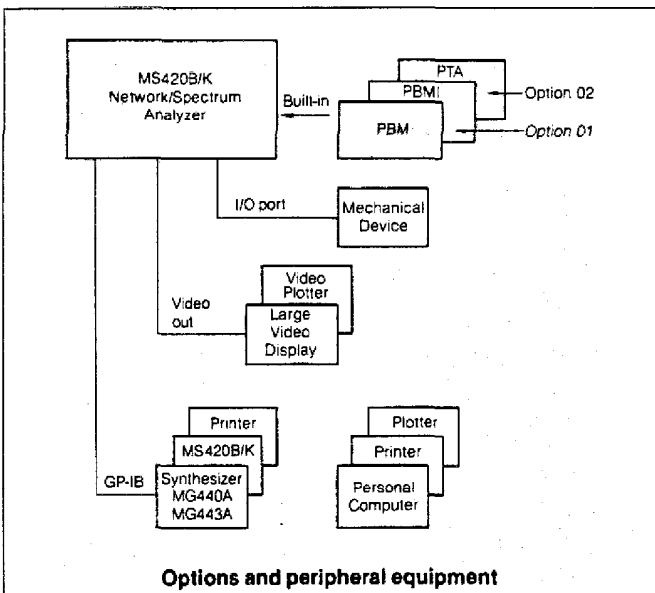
MS420B/K Network/Spectrum Analyzer

Built-in

PTA

PBMI

PBM

Option 02

Option 01

I/O port

Mechanical Device

Video out

Video Plotter

Large Video Display

GP-IB

Printer

MS420B/K

Synthesizer MG440A MG443A

Plotter

Printer

Personal Computer

Options and peripheral equipment